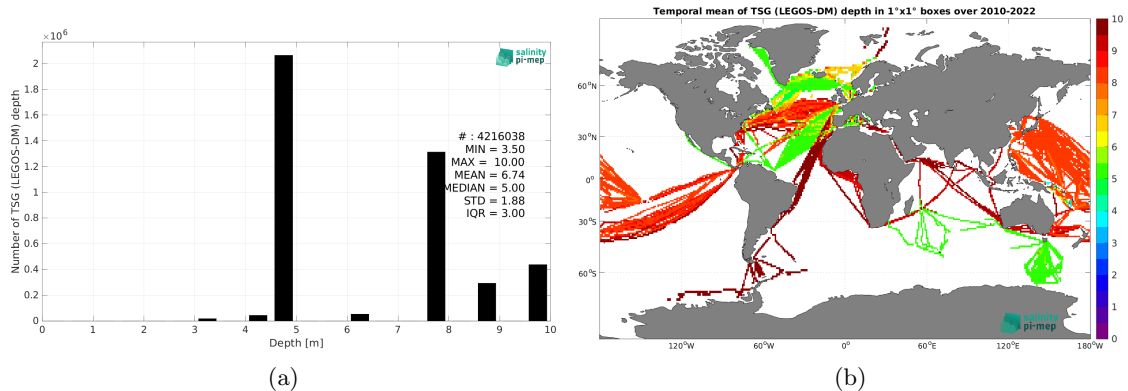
$\times10^6$

salinity pi-mep

Number of TSG (LEGOS-DM) depth

2
1.8
1.6
1.4
1.2
1
0.8
0.6
0.4
0.2
0

# : 4216038
MIN = 3.50
MAX = 10.00
MEAN = 6.74
MEDIAN = 5.00
STD = 1.88
IQR = 3.00

0 1 2 3 4 5 6 7 8 9 10

Depth [m]

(a)

Temporal mean of TSG (LEGOS-DM) depth in 1°x1° boxes over 2010-2022

60°N
30°N
0°
30°S
60°S

120°W 60°W 0° 60°E 120°E 180°W

10
9
8
7
6
5
4
3
2
1
0

salinity pi-mep

(b)